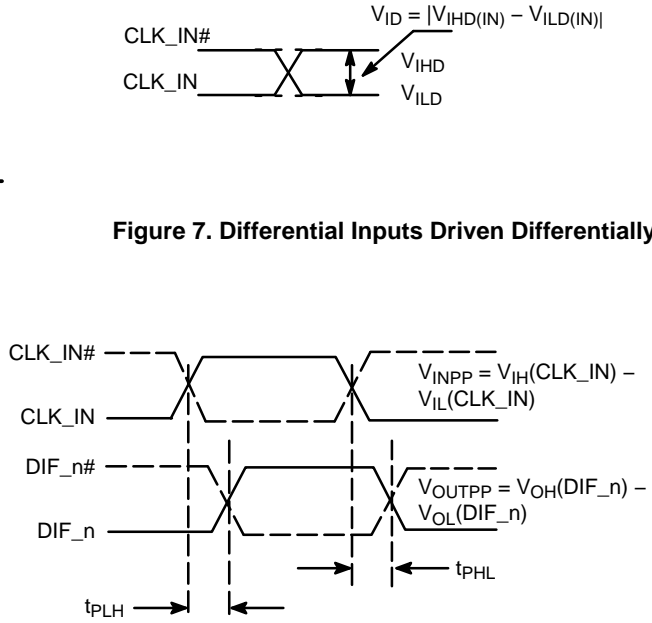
$V_{ID} = |V_{IHD(IN)} - V_{ILD(IN)}|$

CLK_IN#

CLK_IN

$V_{IHD}$

$V_{ILD}$

Figure 7. Differential Inputs Driven Differentially

CLK_IN#

CLK_IN

$V_{INPP} = V_{IH}(CLK\_IN) - V_{IL}(CLK\_IN)$

DIF_n#

DIF_n

$V_{OUTPP} = V_{OH}(DIF\_n) - V_{OL}(DIF\_n)$

$t_{PHL}$

$t_{PLH}$